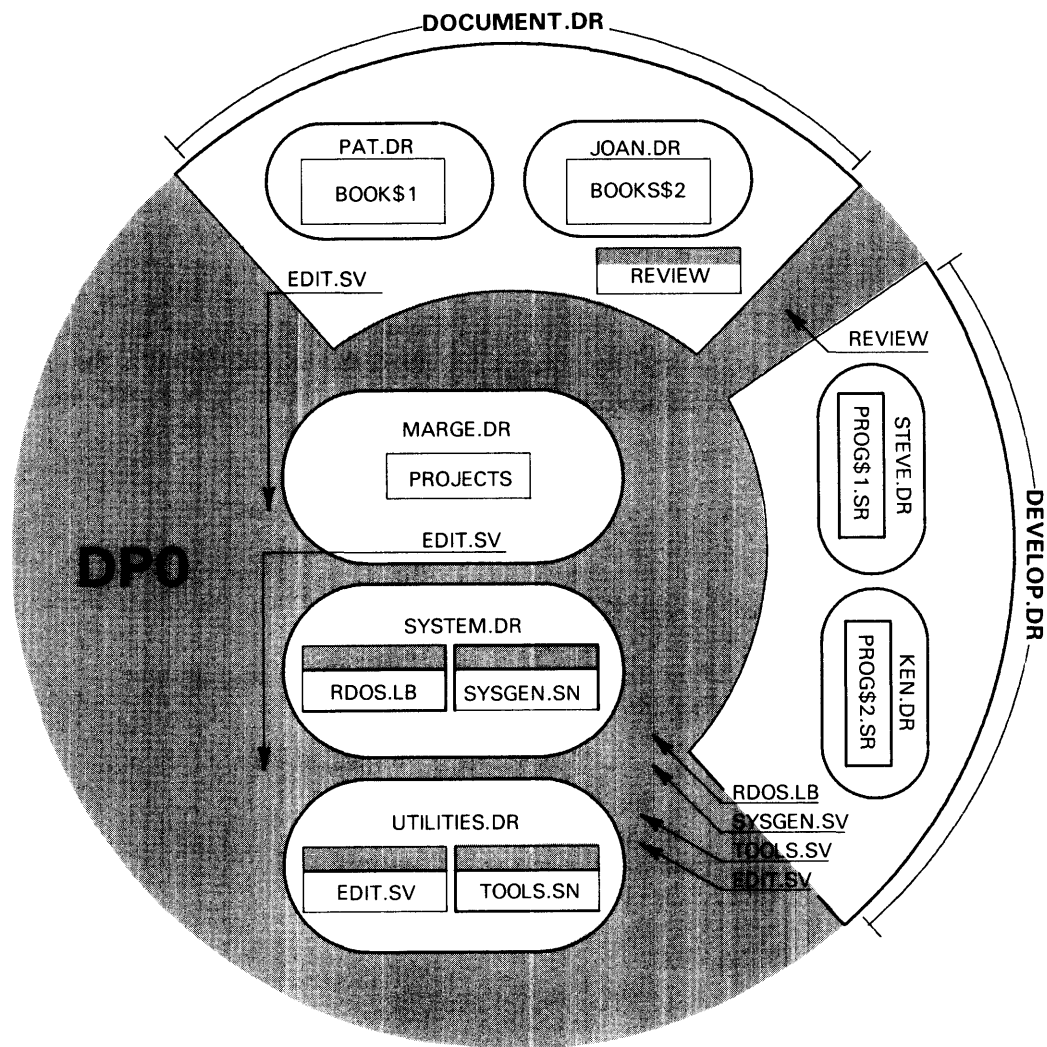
DOCUMENT.DR

PAT.DR

BOOK$1

JOAN.DR

BOOKS$2

REVIEW

EDIT.SV

REVIEW

MARGE.DR

PROJECTS

EDIT.SV

DP0

STEVE.DR

PROG$1.SR

DEVELOP.DR

KEN.DR

PROG$2.SR

SYSTEM.DR

RDOS.LB

SYSGEN.SN

UTILITIES.DR

EDIT.SV

TOOLS.SN

RDOS.LB

SYSGEN.SV

TOOLS.SV

EDIT.SV